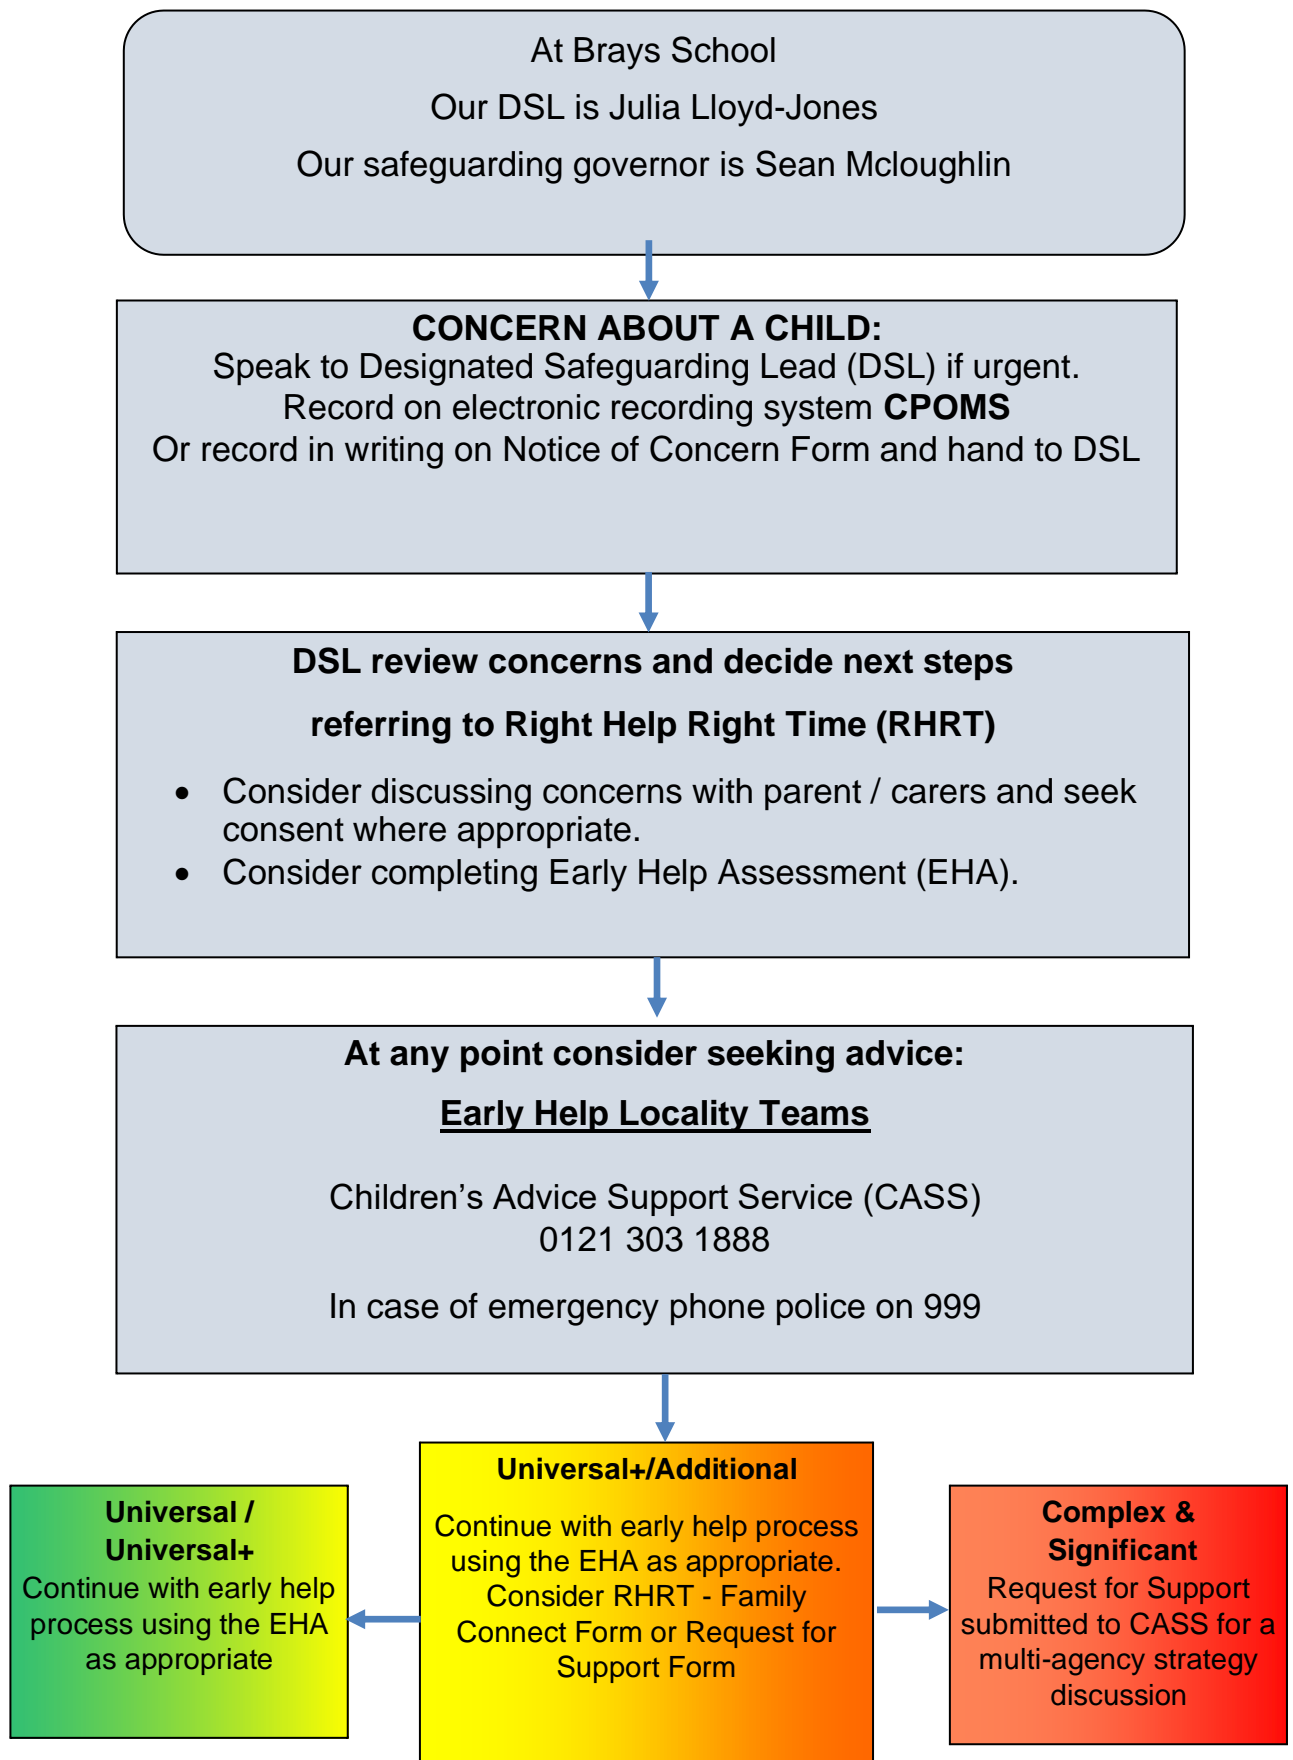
At Brays School

Our DSL is Julia Lloyd-Jones

Our safeguarding governor is Sean Mcloughlin

**CONCERN ABOUT A CHILD:**
Speak to Designated Safeguarding Lead (DSL) if urgent.
Record on electronic recording system **CPOMS**
Or record in writing on Notice of Concern Form and hand to DSL

**DSL review concerns and decide next steps**

**referring to Right Help Right Time (RHRT)**

- Consider discussing concerns with parent / carers and seek consent where appropriate.
- Consider completing Early Help Assessment (EHA).

**At any point consider seeking advice:**

**Early Help Locality Teams**

Children's Advice Support Service (CASS)
0121 303 1888

In case of emergency phone police on 999

**Universal / Universal+**
Continue with early help process using the EHA as appropriate

**Universal+/Additional**

Continue with early help process using the EHA as appropriate. Consider RHRT - Family Connect Form or Request for Support Form

**Complex & Significant**
Request for Support submitted to CASS for a multi-agency strategy discussion